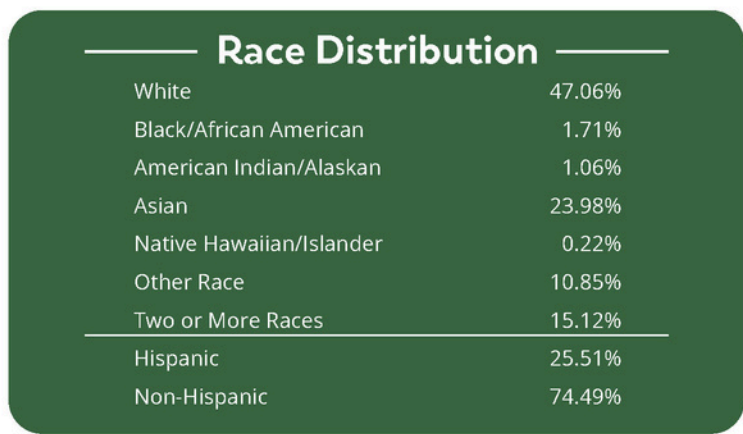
Race Distribution

| | |
|---|---|
| White | 47.06% |
| Black/African American | 1.71% |
| American Indian/Alaskan | 1.06% |
| Asian | 23.98% |
| Native Hawaiian/Islander | 0.22% |
| Other Race | 10.85% |
| Two or More Races | 15.12% |
| Hispanic | 25.51% |
| Non-Hispanic | 74.49% |